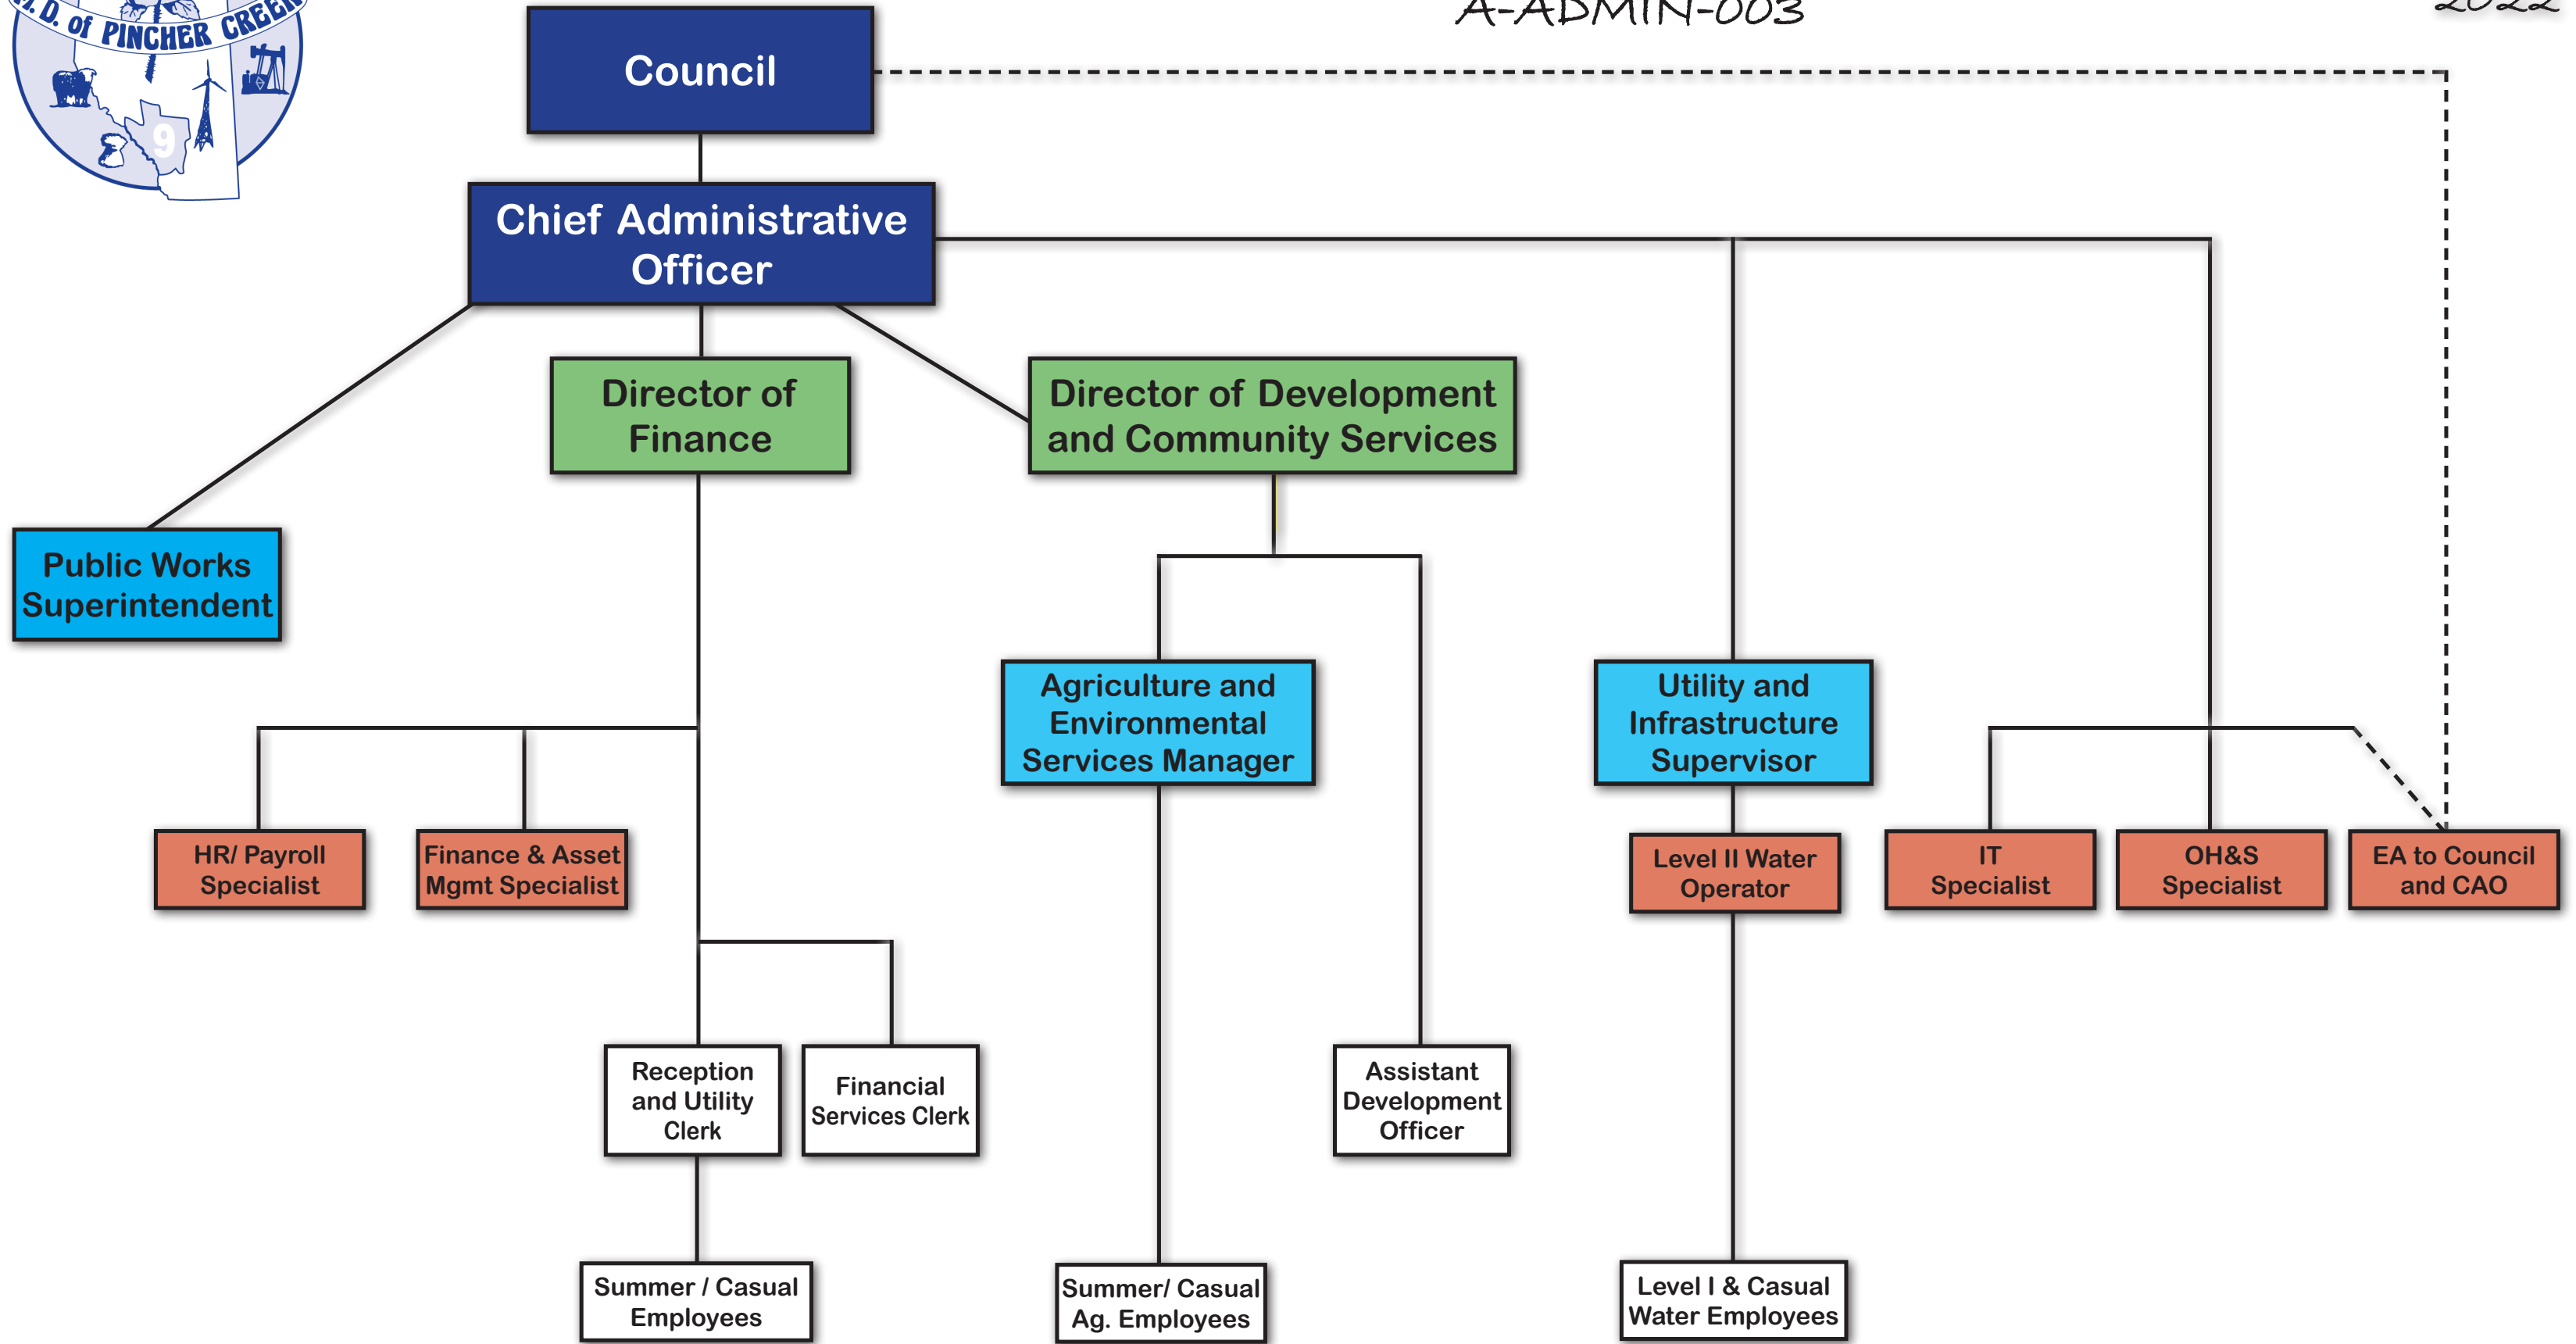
M.D. of PINCHER CREEK
9

A-ADMIN-003

2022

Council

Chief Administrative Officer

Public Works Superintendent

Director of Finance

Director of Development and Community Services

Agriculture and Environmental Services Manager

Utility and Infrastructure Supervisor

HR/ Payroll Specialist

Finance & Asset Mgmt Specialist

Level II Water Operator

IT Specialist

OH&S Specialist

EA to Council and CAO

Reception and Utility Clerk

Financial Services Clerk

Assistant Development Officer

Summer / Casual Employees

Summer/ Casual Ag. Employees

Level I & Casual Water Employees